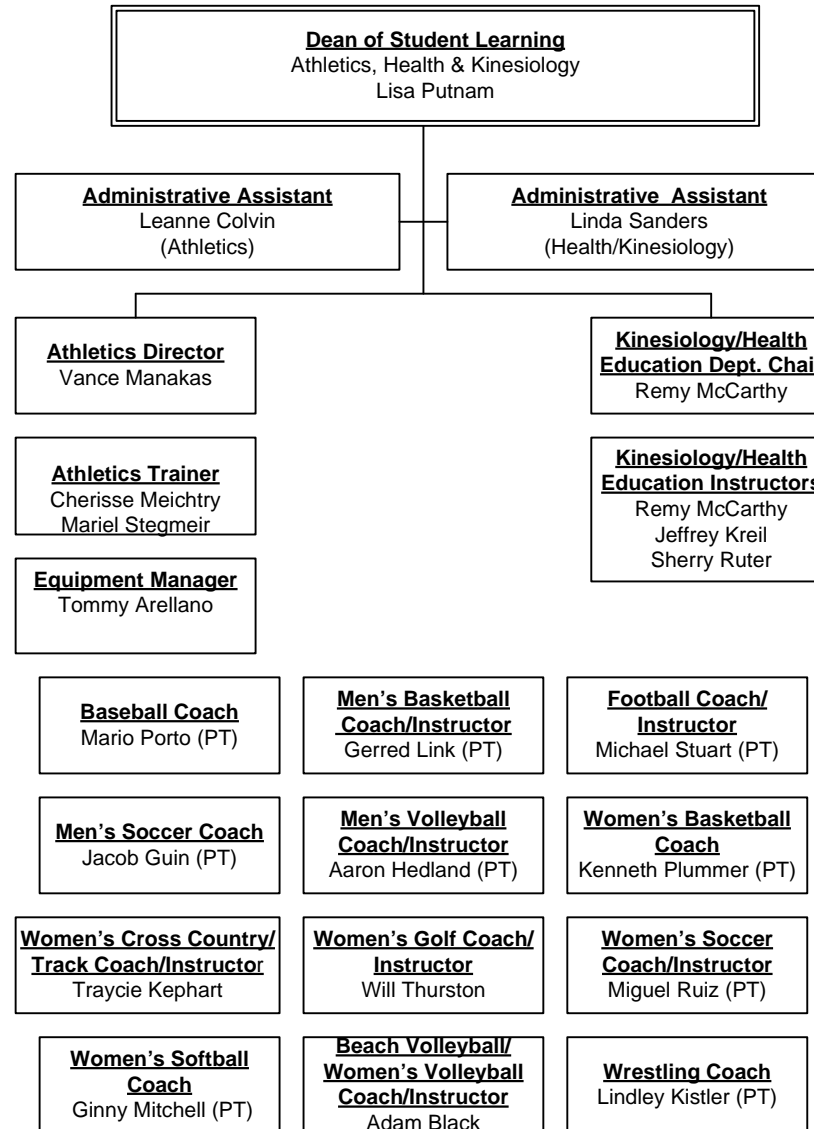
Dean of Student Learning
Athletics, Health & Kinesiology
Lisa Putnam

Administrative Assistant
Leanne Colvin
(Athletics)

Administrative Assistant
Linda Sanders
(Health/Kinesiology)

Athletics Director
Vance Manakas

Kinesiology/Health Education Dept. Chai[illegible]
Remy McCarthy

Athletics Trainer
Cherisse Meichtry
Mariel Stegmeir

Kinesiology/Health Education Instructor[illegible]
Remy McCarthy
Jeffrey Kreil
Sherry Ruter

Equipment Manager
Tommy Arellano

Baseball Coach
Mario Porto (PT)

Men's Basketball Coach/Instructor
Gerred Link (PT)

Football Coach/ Instructor
Michael Stuart (PT)

Men's Soccer Coach
Jacob Guin (PT)

Men's Volleyball Coach/Instructor
Aaron Hedland (PT)

Women's Basketball Coach
Kenneth Plummer (PT)

Women's Cross Country/ Track Coach/Instructor
Traycie Kephart

Women's Golf Coach/ Instructor
Will Thurston

Women's Soccer Coach/Instructor
Miguel Ruiz (PT)

Women's Softball Coach
Ginny Mitchell (PT)

Beach Volleyball/ Women's Volleyball Coach/Instructor
Adam Black

Wrestling Coach
Lindley Kistler (PT)